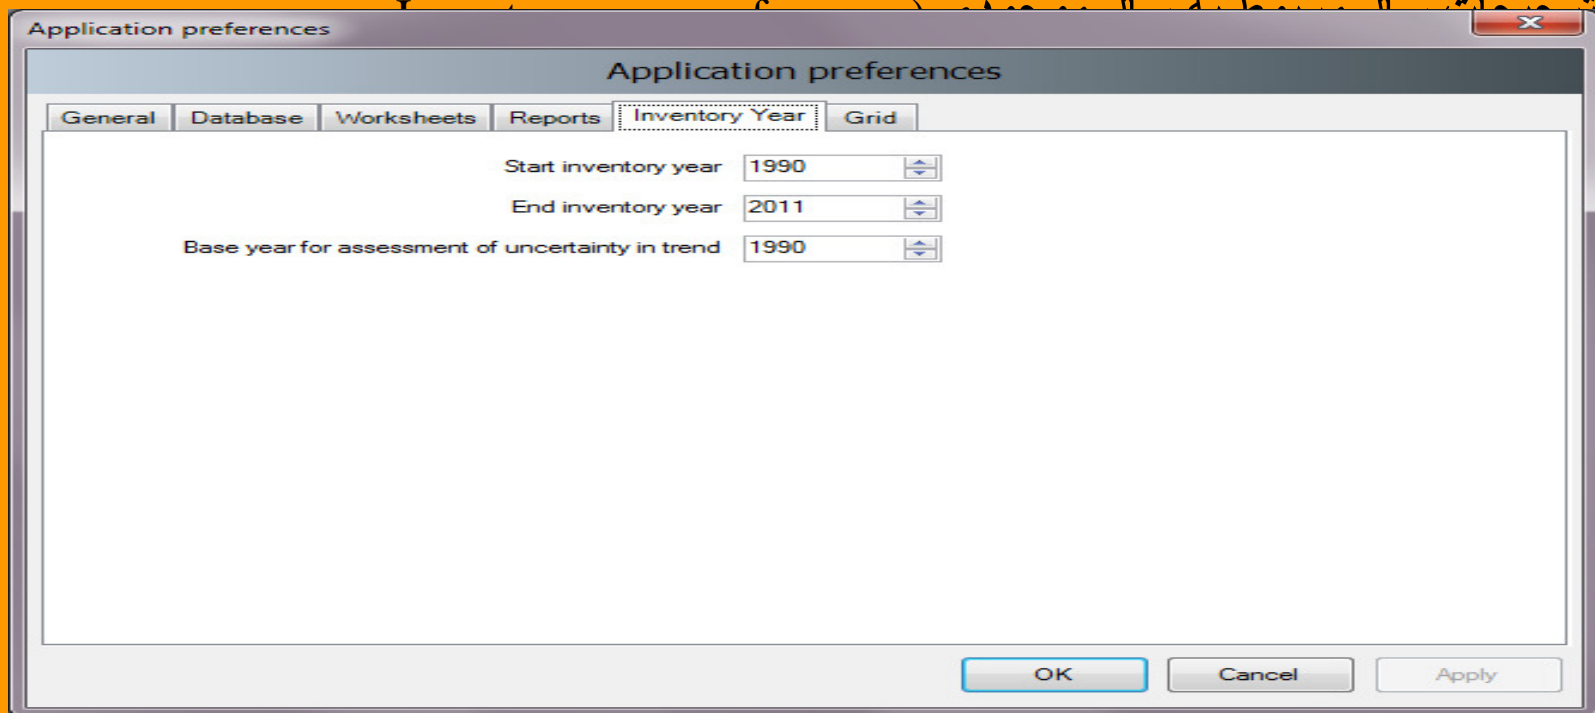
Application preferences

Application preferences

General | Database | Worksheets | Reports | Inventory Year | Grid

Start inventory year 1990

End inventory year 2011

Base year for assessment of uncertainty in trend 1990

OK Cancel Apply